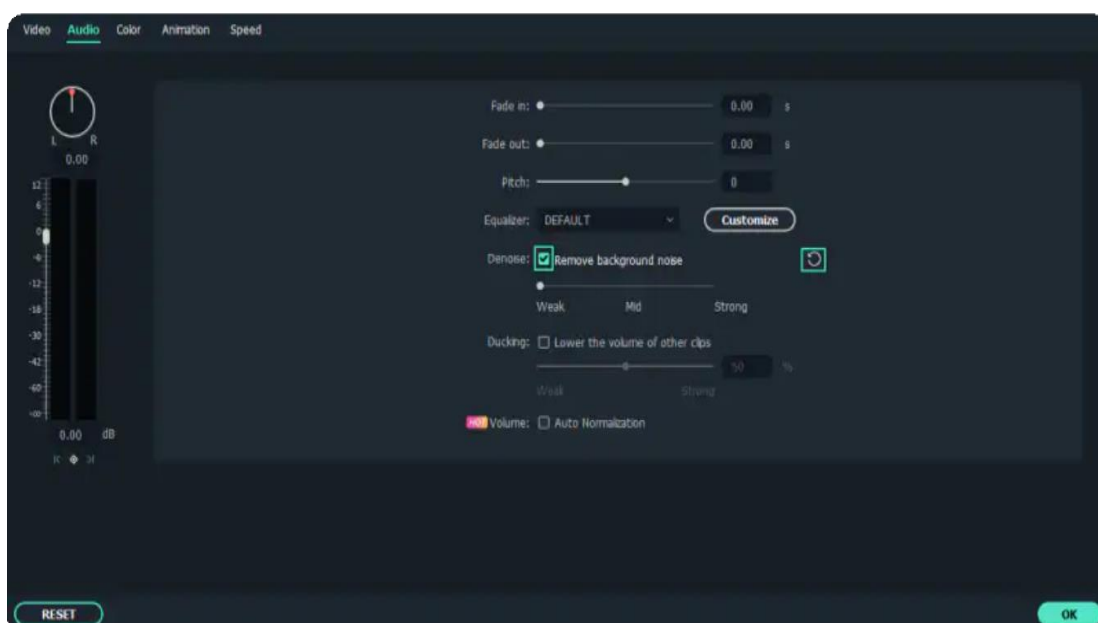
Video Audio Color Animation Speed

L R
0.00

12
6
0
-6
-12
-18
-30
-42
-60
-00

0.00 dB

Fade in: 0.00 s

Fade out: 0.00 s

Pitch: 0

Equalizer: DEFAULT Customize

Denoise: Remove background noise

Weak Mid Strong

Ducking: Lower the volume of other clips

50 %

Weak Strong

HOT Volume: Auto Normalization

RESET

OK